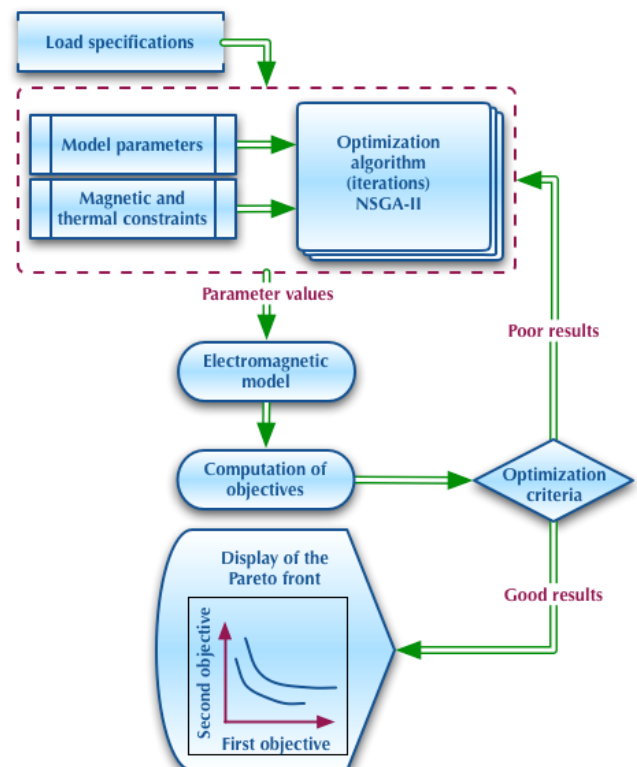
Load specifications

Model parameters

Magnetic and thermal constraints

Optimization algorithm (iterations) NSGA-II

Parameter values

Electromagnetic model

Computation of objectives

Optimization criteria

Poor results

Good results

Display of the Pareto front

Second objective

First objective